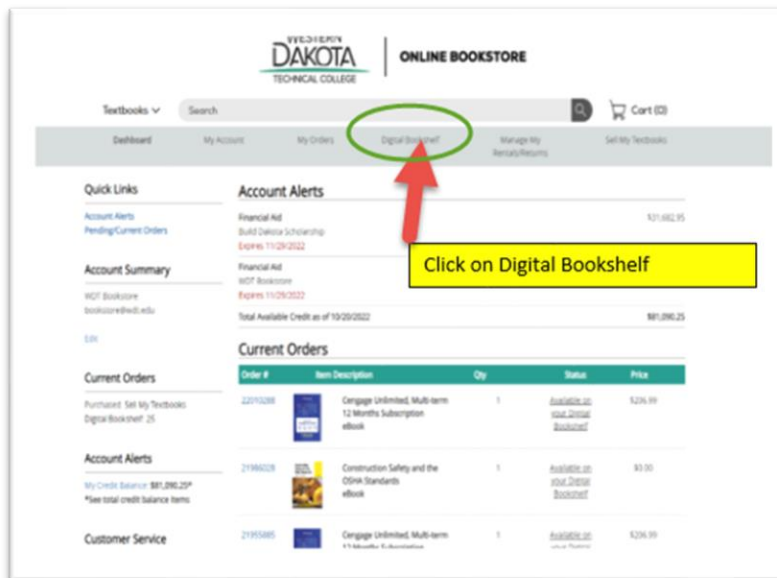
WESTERN
DAKOTA
TECHNICAL COLLEGE

ONLINE BOOKSTORE

Textbooks
Search
Cart (0)

Dashboard
My Account
My Orders
Digital Bookshelf
Manage My Rentals/Returns
Sell My Textbooks

Quick Links
Account Alerts
Pending/Current Orders

Account Summary
WDT Bookstore
bookstore@wdt.edu
Edit

Current Orders
Purchased Sell My Textbooks
Digital Bookshelf 25

Account Alerts
My Credit Balance $81,090.25*
*See total credit balance items

Customer Service

Account Alerts
Financial Aid
Build Dakota Scholarship
Expires 11/29/2022
$31,682.95
Financial Aid
WDT Bookstore
Expires 11/29/2022
Total Available Credit as of 10/20/2022
$81,090.25

Click on Digital Bookshelf

Current Orders

| Order # | Item Description | Qty | Status | Price |
|---|---|---|---|---|
| 22019288 | Cengage Unlimited, Multi-term 12 Months Subscription eBook | 1 | Available on your Digital Bookshelf | $206.99 |
| 21986028 | Construction Safety and the OSHA Standards | 1 | Available on your Digital Bookshelf | $0.00 |
| 21955885 | Cengage Unlimited, Multi-term 12 Months Subscription | 1 | Available on your Digital | $206.99 |